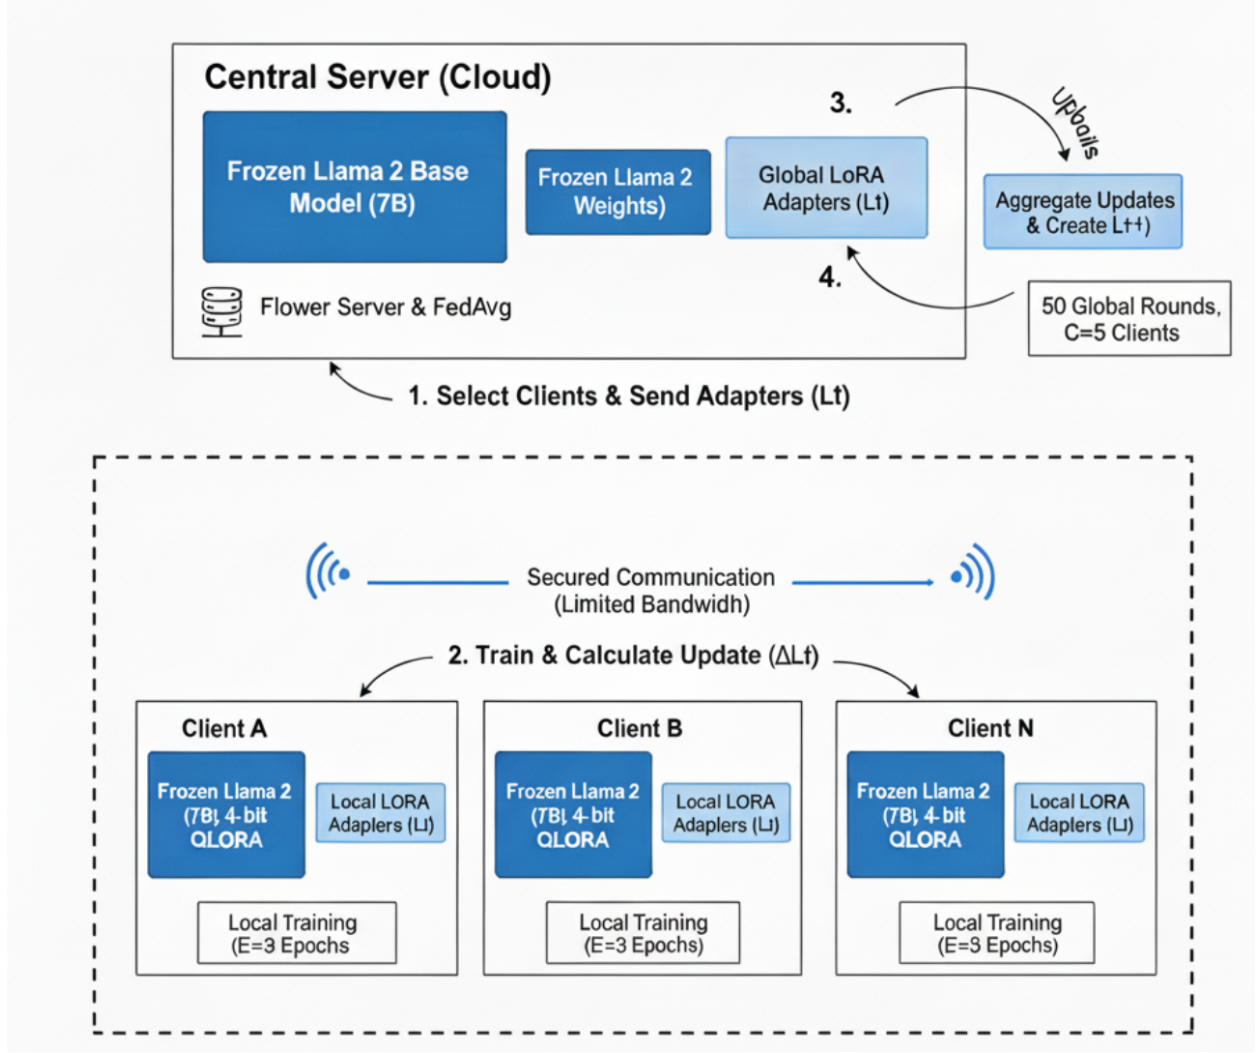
Central Server (Cloud)

Frozen Llama 2 Base Model (7B)

Frozen Llama 2 Weights)

Global LoRA Adapters (Lt)

3.

Upbails

Aggregate Updates & Create Lt+)

4.

Flower Server & FedAvg

50 Global Rounds, C=5 Clients

1. Select Clients & Send Adapters (Lt)

Secured Communication (Limited Bandwidh)

2. Train & Calculate Update (ΔLt)

Client A

Frozen Llama 2 (7B| 4-bit QLORA

Local LORA Adaplers (Ll)

Local Training (E=3 Epochs

Client B

Frozen Llama 2 (7B| 4-bit QLORA

Local LORA Adaplers (Ll)

Local Training (E=3 Epochs)

Client N

Frozen Llama 2 (7B| 4-bit QLORA

Local LORA Adapiers (Ll)

Local Training (E=3 Epochs)